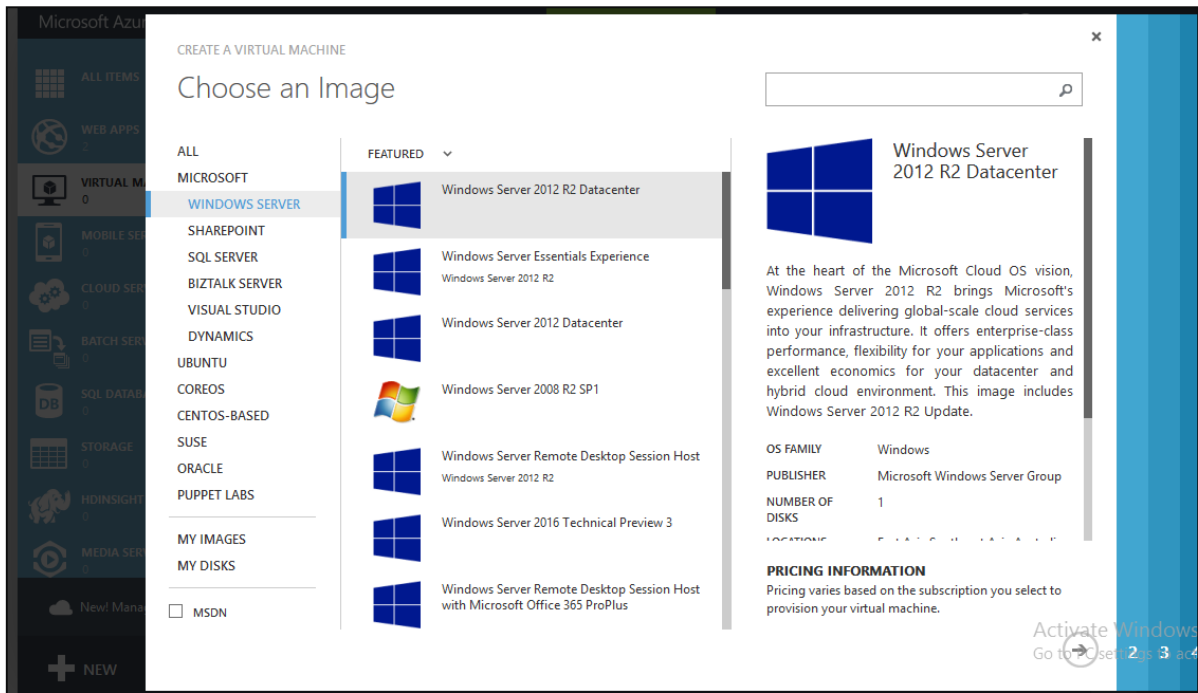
Microsoft Azu

ALL ITEMS
WEB APPS
2
VIRTUAL MA
0
MOBILE SE
CLOUD SER
BATCH SER
SQL DATAB
0
STORAGE
0
HDINSIGHT
0
MEDIA SER
0

New! Mana

NEW

CREATE A VIRTUAL MACHINE

Choose an Image

ALL
MICROSOFT
WINDOWS SERVER
SHAREPOINT
SQL SERVER
BIZTALK SERVER
VISUAL STUDIO
DYNAMICS
UBUNTU
COREOS
CENTOS-BASED
SUSE
ORACLE
PUPPET LABS

MY IMAGES
MY DISKS

MSDN

FEATURED

Windows Server 2012 R2 Datacenter

Windows Server Essentials Experience
Windows Server 2012 R2

Windows Server 2012 Datacenter

Windows Server 2008 R2 SP1

Windows Server Remote Desktop Session Host
Windows Server 2012 R2

Windows Server 2016 Technical Preview 3

Windows Server Remote Desktop Session Host with Microsoft Office 365 ProPlus

Windows Server 2012 R2 Datacenter

At the heart of the Microsoft Cloud OS vision, Windows Server 2012 R2 brings Microsoft's experience delivering global-scale cloud services into your infrastructure. It offers enterprise-class performance, flexibility for your applications and excellent economics for your datacenter and hybrid cloud environment. This image includes Windows Server 2012 R2 Update.

OS FAMILY Windows
PUBLISHER Microsoft Windows Server Group
NUMBER OF DISKS 1
LOCATIONS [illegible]

PRICING INFORMATION
Pricing varies based on the subscription you select to provision your virtual machine.

Activate Windows
Go to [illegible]

2 3 4